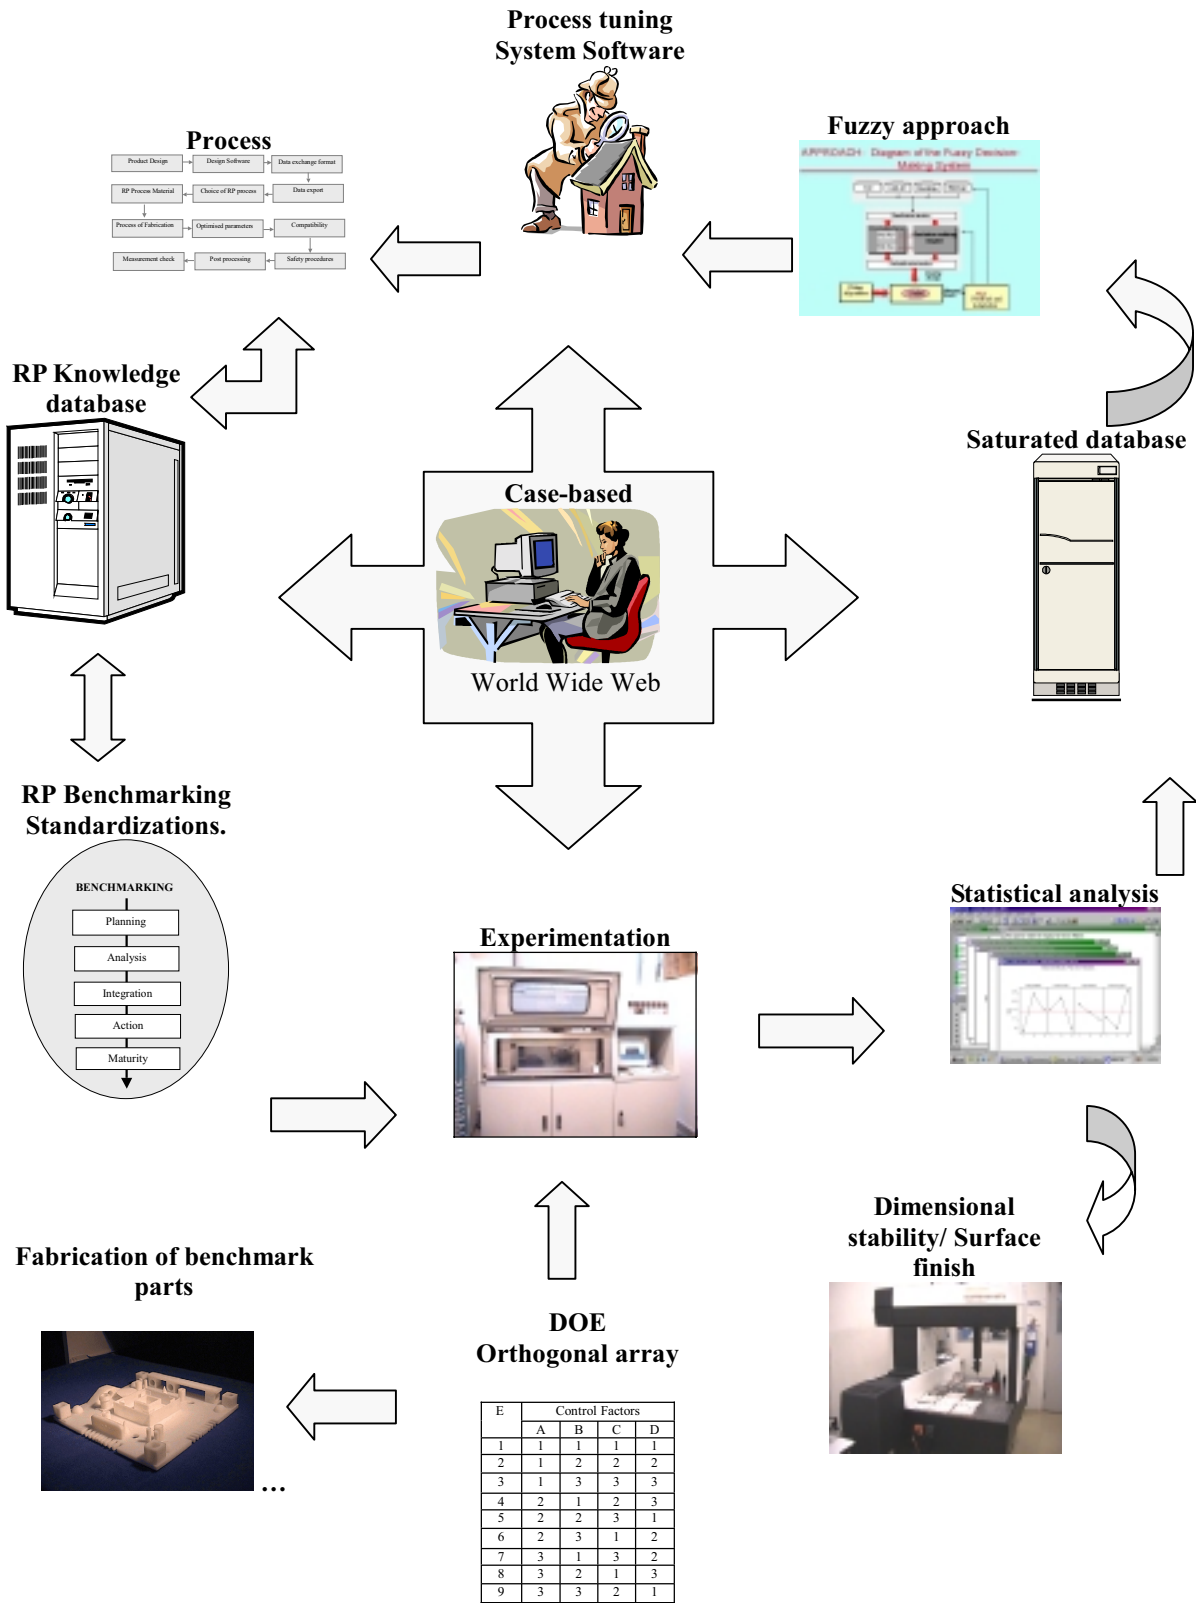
Process tuning
System Software

Process

| Product Design | Design Software | Data exchange format |
|---|---|---|
| RP Process Material | Choice of RP process | Data export |
| Process of Fabrication | Optimised parameters | Compatibility |
| Measurement check | Post processing | Safety procedures |

Fuzzy approach

APPROACH - Diagram of the Fuzzy Decision Making System

RP Knowledge database

Saturated database

Case-based

World Wide Web

RP Benchmarking Standardizations.

BENCHMARKING
Planning
Analysis
Integration
Action
Maturity

Experimentation

Statistical analysis

Dimensional stability/ Surface finish

Fabrication of benchmark parts

...

DOE
Orthogonal array

| E | Control Factors | | | |
|---|---|---|---|---|
| | A | B | C | D |
| 1 | 1 | 1 | 1 | 1 |
| 2 | 1 | 2 | 2 | 2 |
| 3 | 1 | 3 | 3 | 3 |
| 4 | 2 | 1 | 2 | 3 |
| 5 | 2 | 2 | 3 | 1 |
| 6 | 2 | 3 | 1 | 2 |
| 7 | 3 | 1 | 3 | 2 |
| 8 | 3 | 2 | 1 | 3 |
| 9 | 3 | 3 | 2 | 1 |